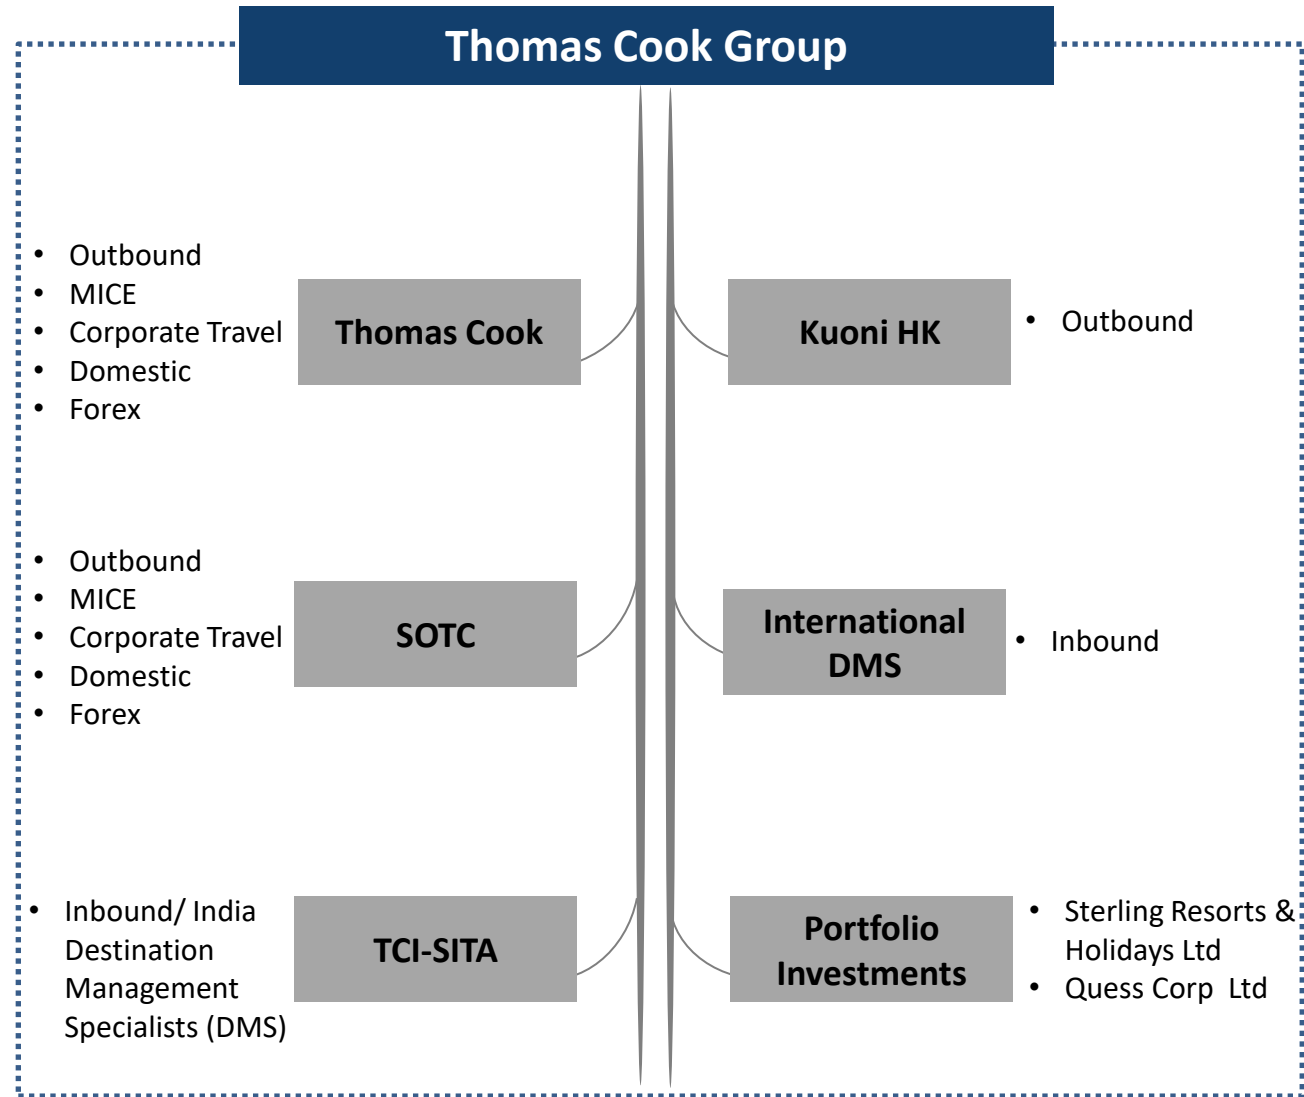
Thomas Cook Group

- Outbound
- MICE
- Corporate Travel
- Domestic
- Forex

Thomas Cook

Kuoni HK

- Outbound

- Outbound
- MICE
- Corporate Travel
- Domestic
- Forex

SOTC

International DMS

- Inbound

- Inbound/ India Destination Management Specialists (DMS)

TCI-SITA

Portfolio Investments

- Sterling Resorts & Holidays Ltd
- Quess Corp Ltd